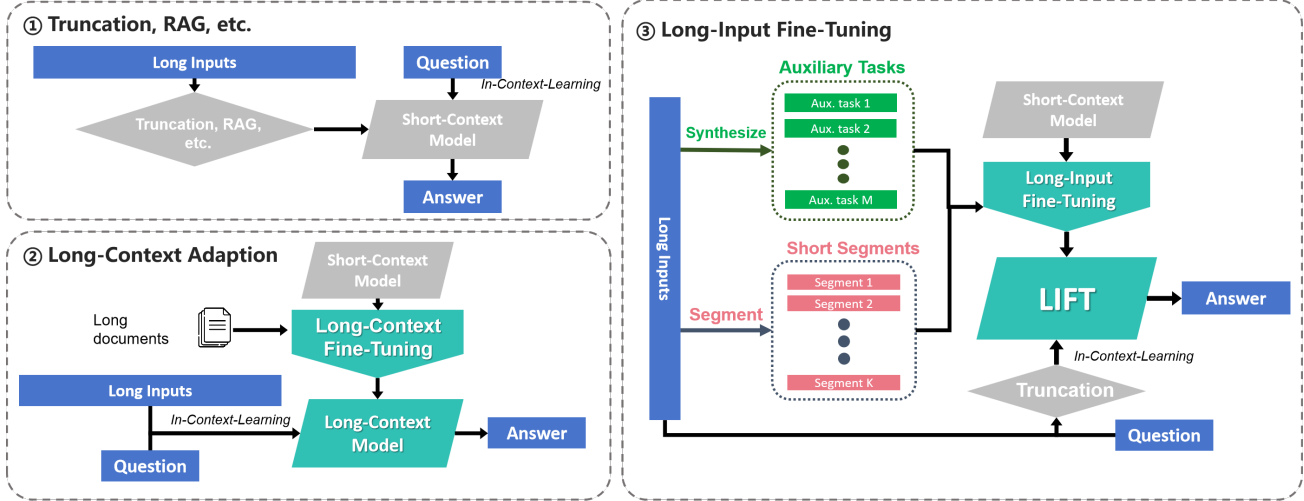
① Truncation, RAG, etc.

Long Inputs

Question

In-Context-Learning

Truncation, RAG, etc.

Short-Context Model

Answer

② Long-Context Adaption

Short-Context Model

Long documents

Long-Context Fine-Tuning

Long Inputs

In-Context-Learning

Long-Context Model

Answer

Question

③ Long-Input Fine-Tuning

Auxiliary Tasks

Aux. task 1

Aux. task 2

Aux. task M

Synthesize

Long Inputs

Short-Context Model

Long-Input Fine-Tuning

Short Segments

Segment 1

Segment 2

Segment K

Segment

LIFT

Answer

In-Context-Learning

Truncation

Question